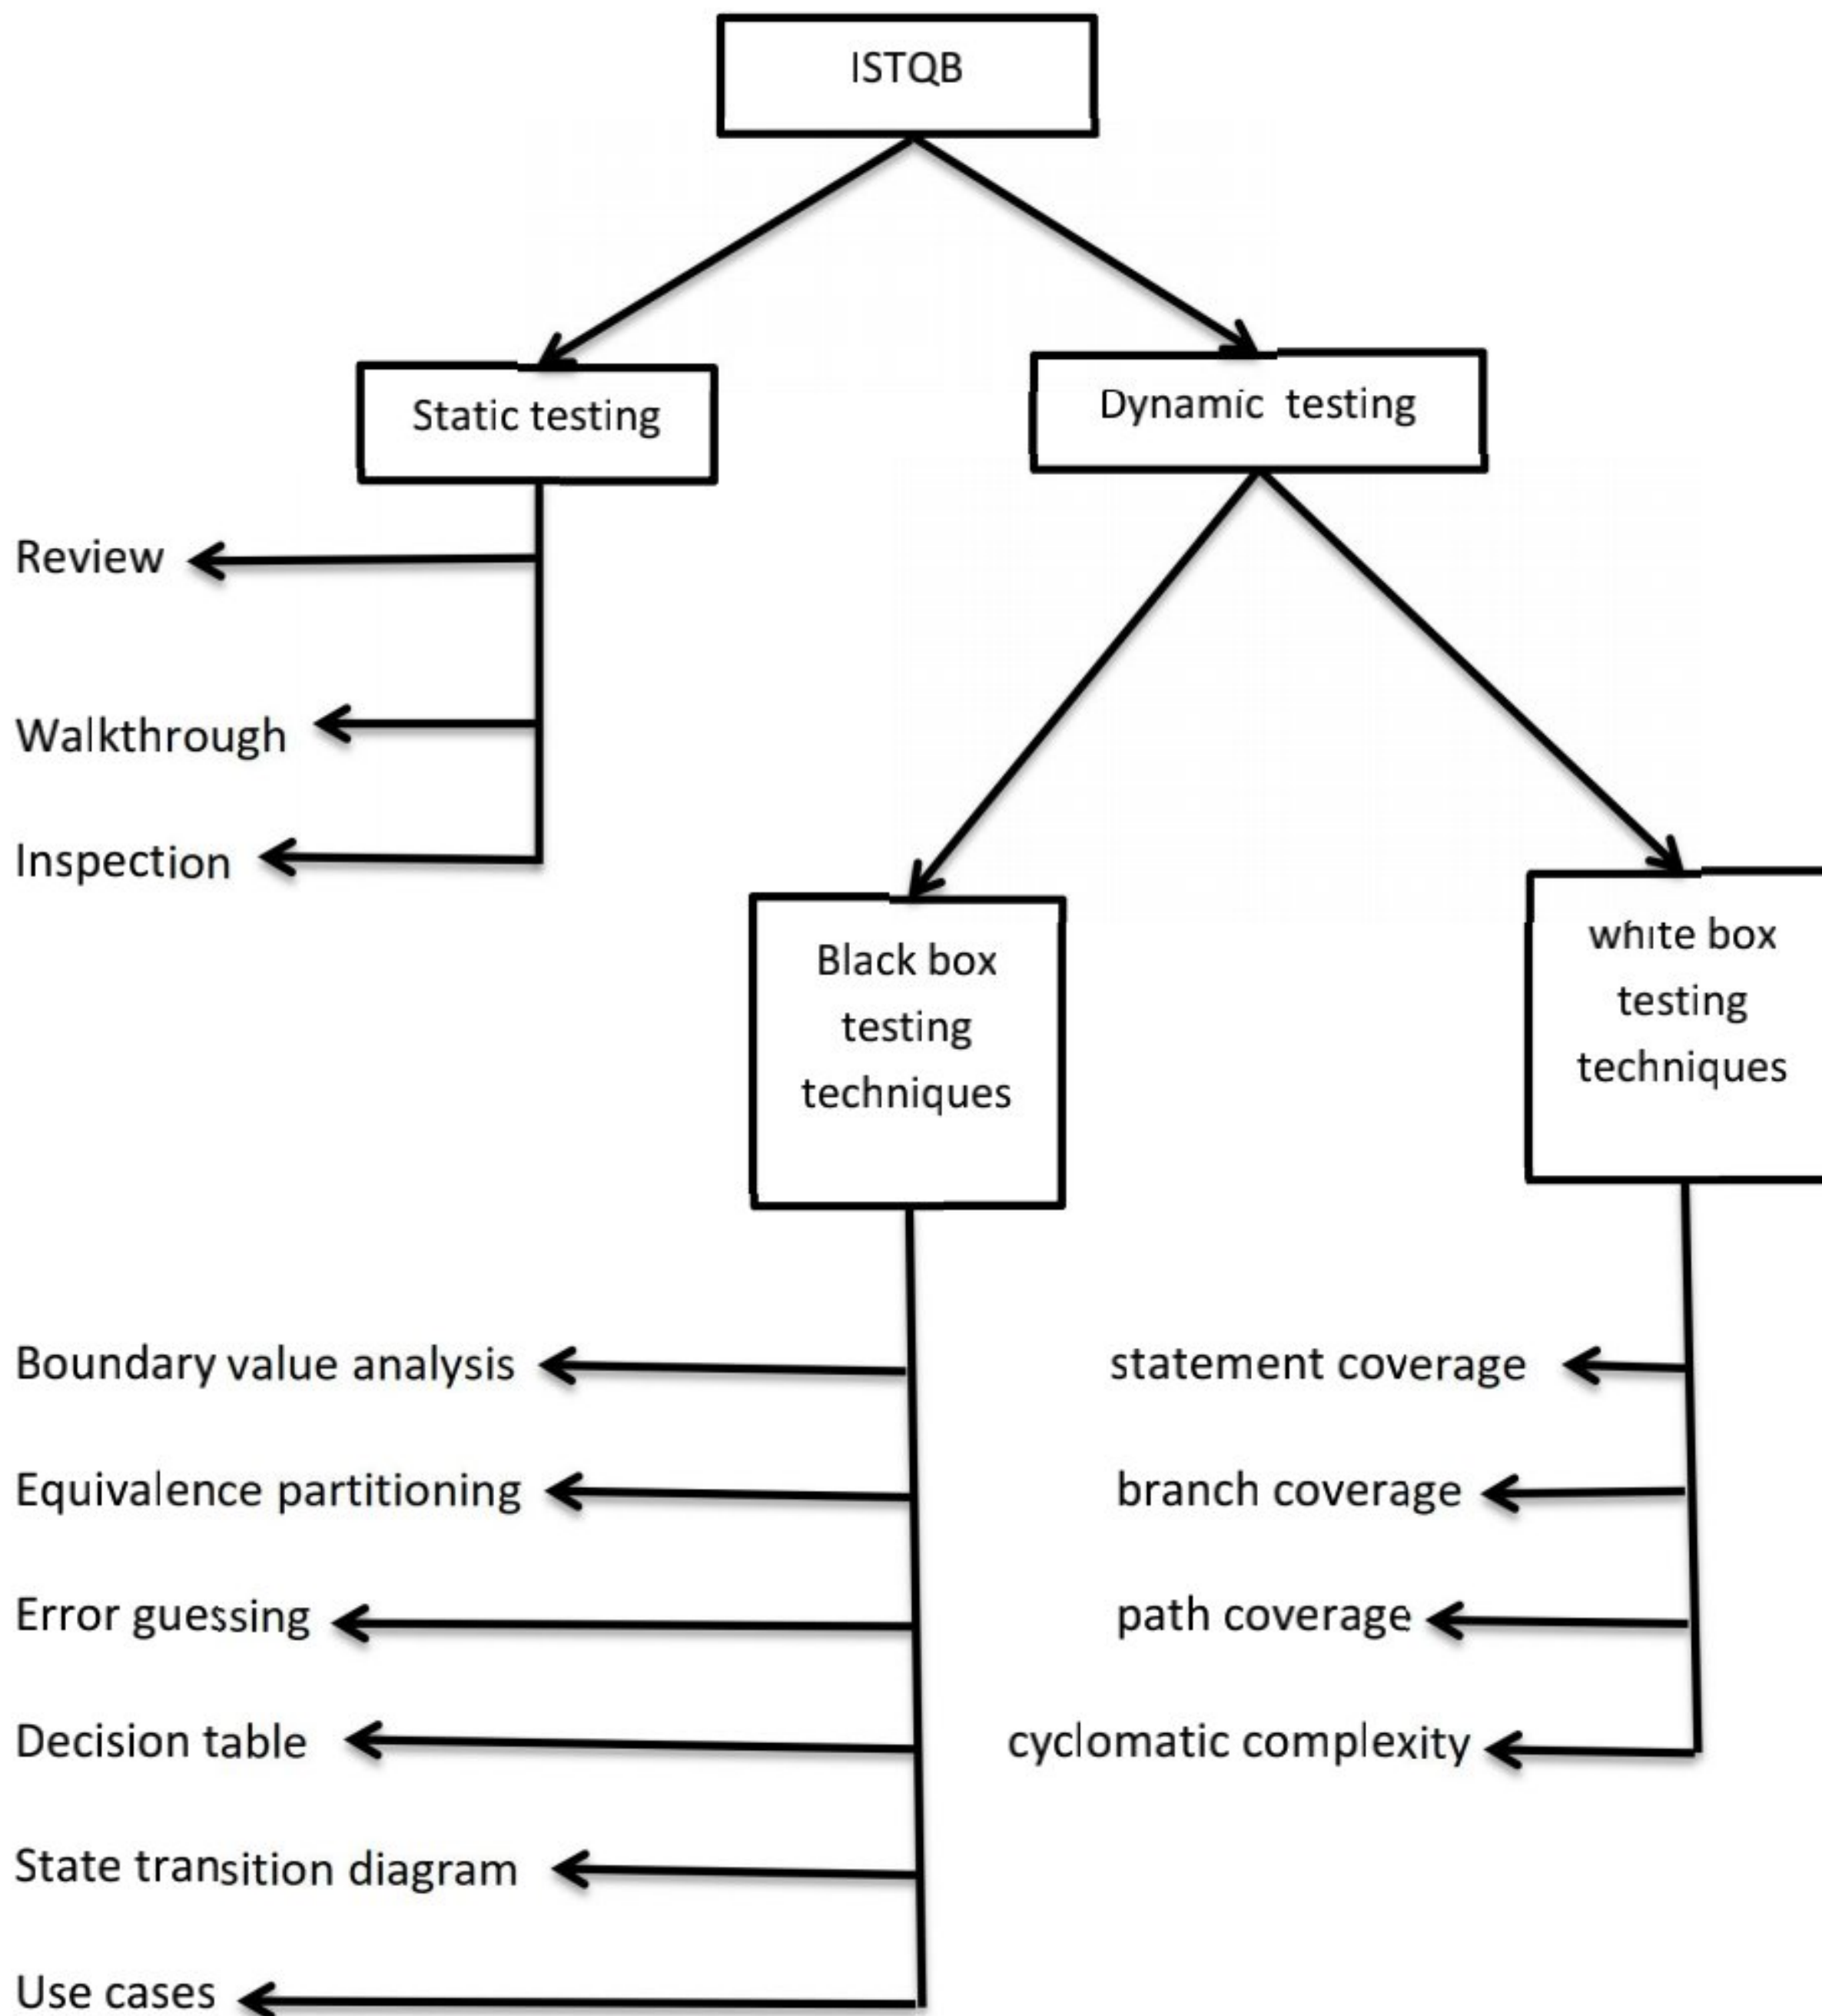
ISTQB

Static testing

Dynamic testing

Review

Walkthrough

Inspection

Black box testing techniques

white box testing techniques

Boundary value analysis

Equivalence partitioning

Error guessing

Decision table

State transition diagram

Use cases

statement coverage

branch coverage

path coverage

cyclomatic complexity